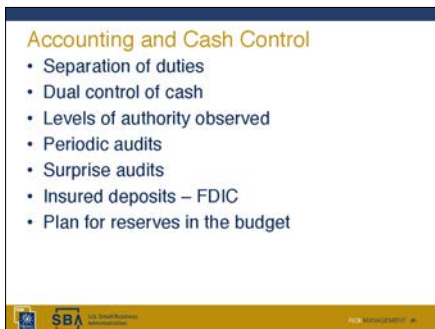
Accounting and Cash Control

- Separation of duties
- Dual control of cash
- Levels of authority observed
- Periodic audits
- Surprise audits
- Insured deposits – FDIC
- Plan for reserves in the budget

SBA U.S. Small Business Administration

RISK MANAGEMENT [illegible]